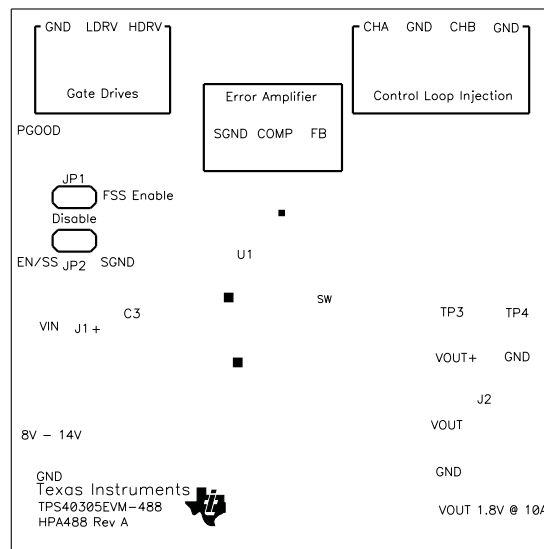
GND LDRV HDRV

Gate Drives

Error Amplifier

SGND COMP FB

CHA GND CHB GND

Control Loop Injection

PGOOD

JP1

FSS Enable

Disable

EN/SS JP2 SGND

U1

SW

C3

VIN J1 +

TP3 TP4

VOUT+ GND

J2

VOUT

8V – 14V

GND

GND

Texas Instruments

TPS40305EVM-488

HPA488 Rev A

VOUT 1.8V @ 10A